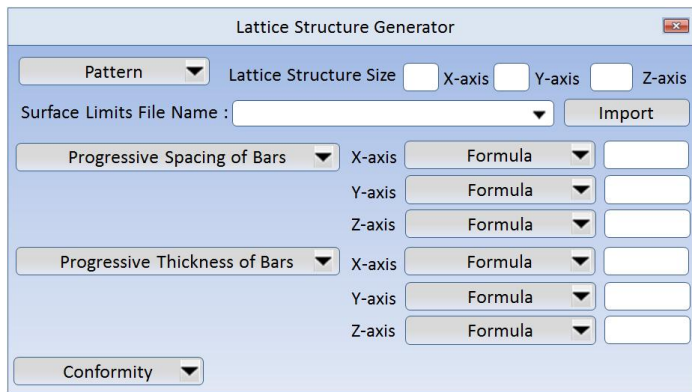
Lattice Structure Generator

Pattern

Lattice Structure Size X-axis Y-axis Z-axis

Surface Limits File Name :

Import

Progressive Spacing of Bars

X-axis Formula

Y-axis Formula

Z-axis Formula

Progressive Thickness of Bars

X-axis Formula

Y-axis Formula

Z-axis Formula

Conformity